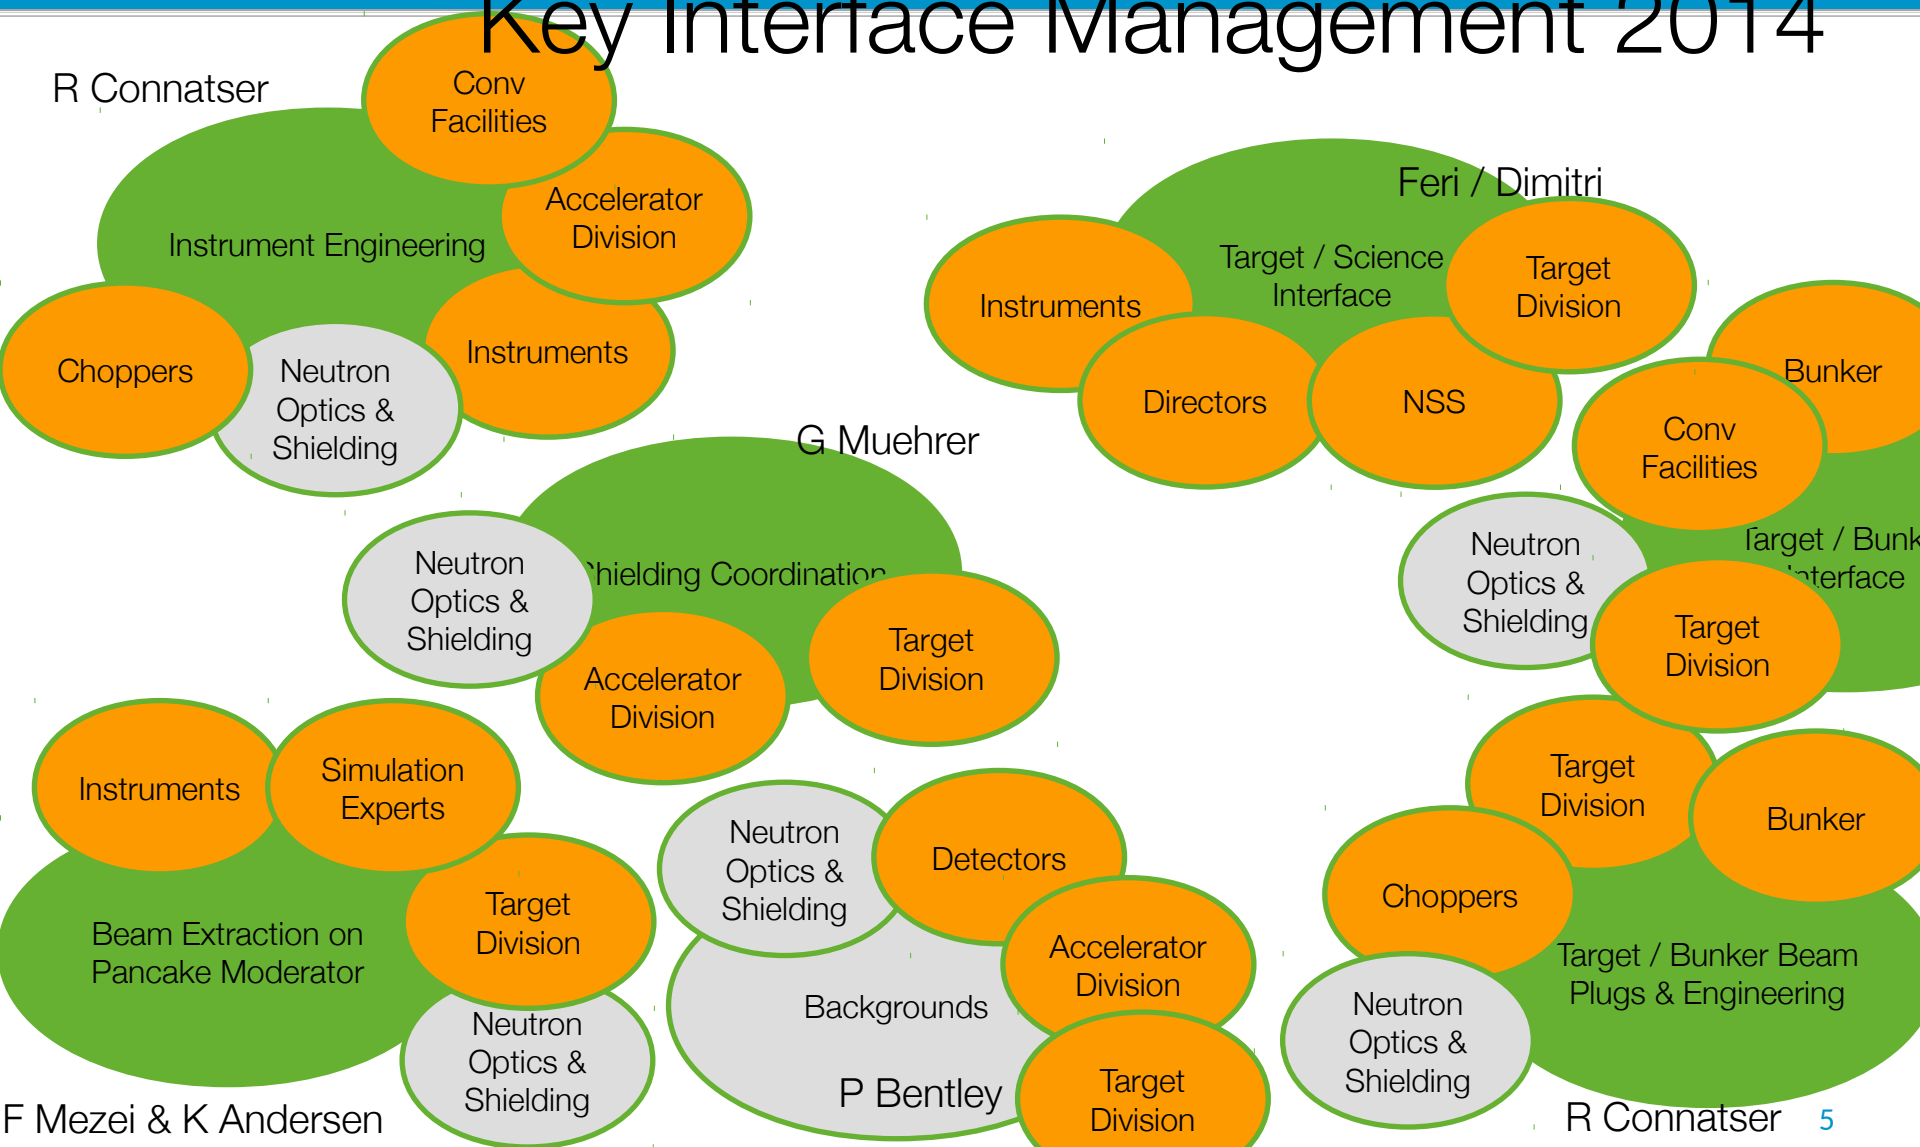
Key Interface Management 2014

R Connatser

Conv Facilities

Accelerator Division

Instrument Engineering

Choppers

Neutron Optics & Shielding

Instruments

Feri / Dimitri

Instruments

Target / Science Interface

Target Division

Directors

NSS

Bunker

Conv Facilities

G Muehrer

Neutron Optics & Shielding

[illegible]hielding Coordination

Accelerator Division

Target Division

Neutron Optics & Shielding

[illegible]arget / Bunk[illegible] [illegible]nterface

Target Division

Instruments

Simulation Experts

Target Division

Beam Extraction on Pancake Moderator

Neutron Optics & Shielding

Neutron Optics & Shielding

Detectors

Accelerator Division

Backgrounds

P Bentley

Target Division

Target Division

Bunker

Choppers

Target / Bunker Beam Plugs & Engineering

Neutron Optics & Shielding

F Mezei & K Andersen

R Connatser

5